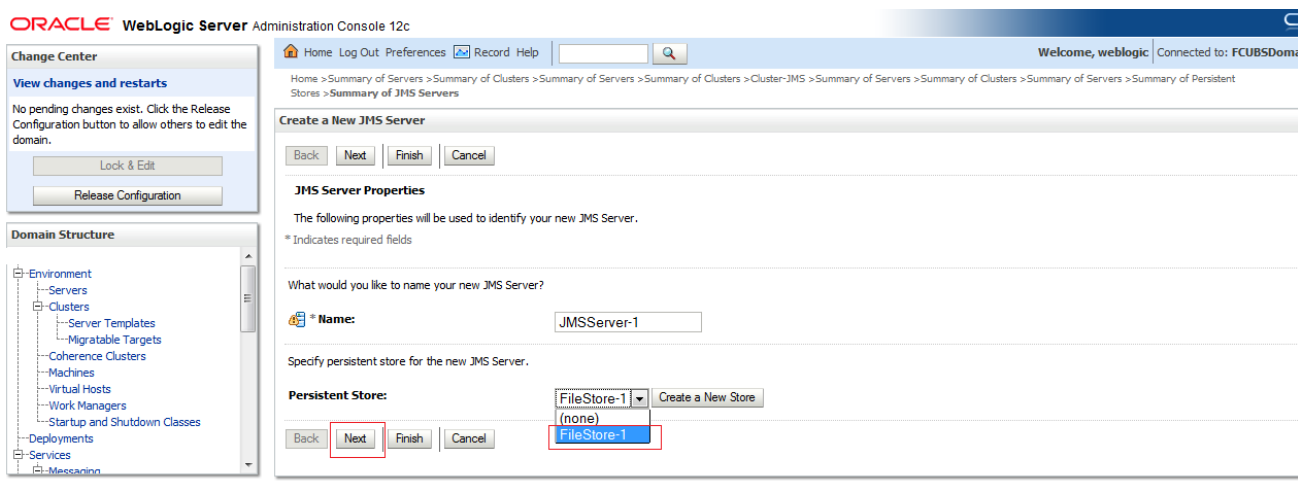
ORACLE WebLogic Server Administration Console 12c

Change Center

View changes and restarts

No pending changes exist. Click the Release Configuration button to allow others to edit the domain.

Lock & Edit

Release Configuration

Domain Structure

Environment
Servers
Clusters
Server Templates
Migratable Targets
Coherence Clusters
Machines
Virtual Hosts
Work Managers
Startup and Shutdown Classes
Deployments
Services
Messaging

Home Log Out Preferences Record Help

Welcome, weblogic Connected to: FCUBSDoma

Home >Summary of Servers >Summary of Clusters >Summary of Servers >Summary of Clusters >Cluster-JMS >Summary of Servers >Summary of Clusters >Summary of Servers >Summary of Persistent Stores >Summary of JMS Servers

Create a New JMS Server

Back Next Finish Cancel

JMS Server Properties

The following properties will be used to identify your new JMS Server.

* Indicates required fields

What would you like to name your new JMS Server?

* Name: JMSServer-1

Specify persistent store for the new JMS Server.

Persistent Store: FileStore-1 Create a New Store

(none)
FileStore-1

Back Next Finish Cancel